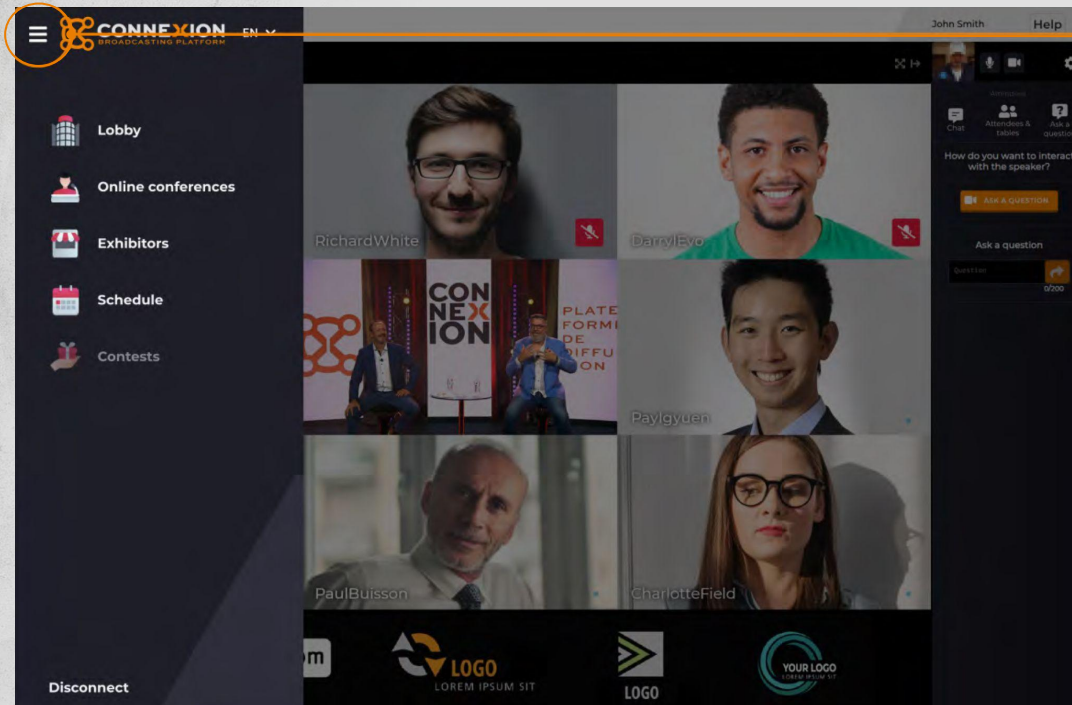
CONNEXION
BROADCASTING PLATFORM
EN

John Smith
Help

Lobby
Online conferences
Exhibitors
Schedule
Contests

Disconnect

RichardWhite
DarrylEvo
CON
NEX
ION
PLATE
FORME
DE
DIFFU
ON
PaylgYuen
PaulBuisson
CharlotteField

Chat
Attendees & tables
Ask a question
How do you want to interact with the speaker?
ASK A QUESTION
Ask a question
Question
0/200

LOGO
LOREM IPSUM SIT
LOGO
YOUR LOGO
LOREM IPSUM SIT